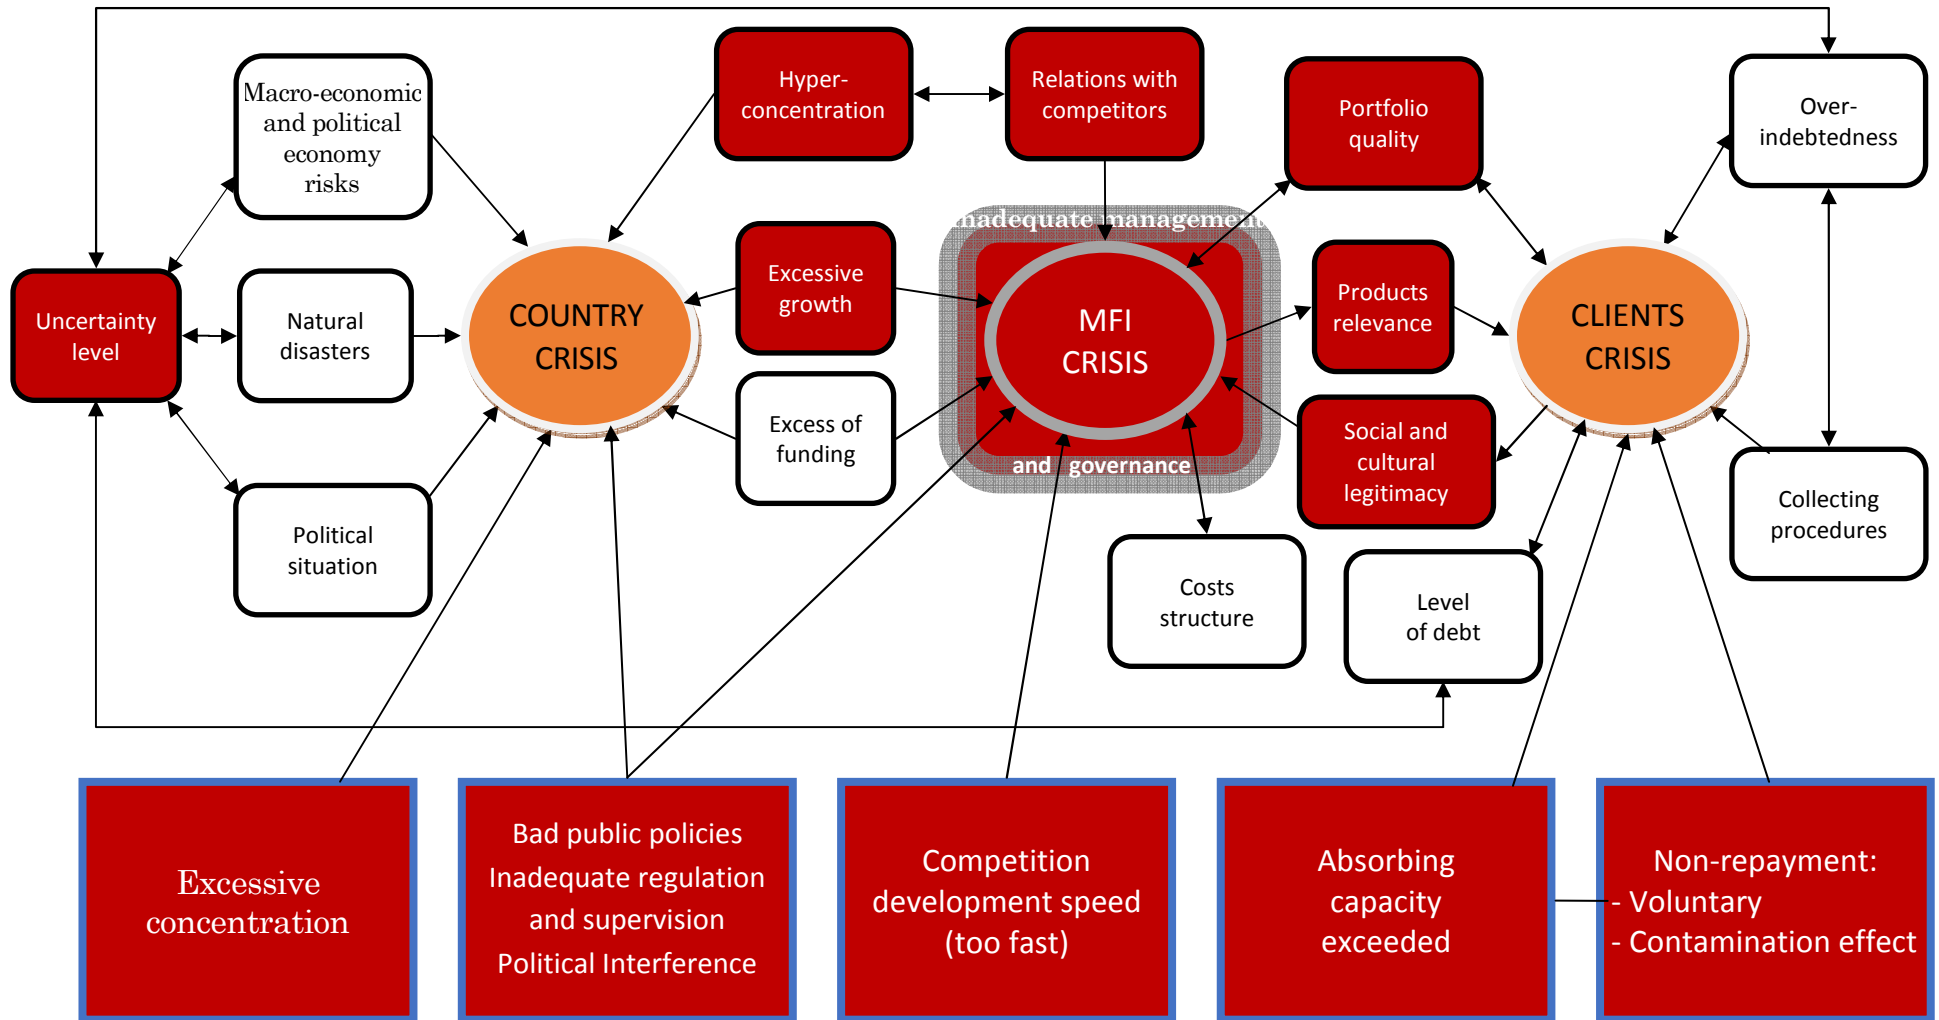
Macro-economic and political economy risks

Hyper-concentration

Relations with competitors

Portfolio quality

Over-indebtedness

Uncertainty level

Natural disasters

COUNTRY CRISIS

Excessive growth

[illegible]nadequate manageme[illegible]

MFI CRISIS

and governance

Products relevance

CLIENTS CRISIS

Excess of funding

Social and cultural legitimacy

Collecting procedures

Political situation

Costs structure

Level of debt

Excessive concentration

Bad public policies
Inadequate regulation and supervision
Political Interference

Competition development speed (too fast)

Absorbing capacity exceeded

Non-repayment:
- Voluntary
- Contamination effect